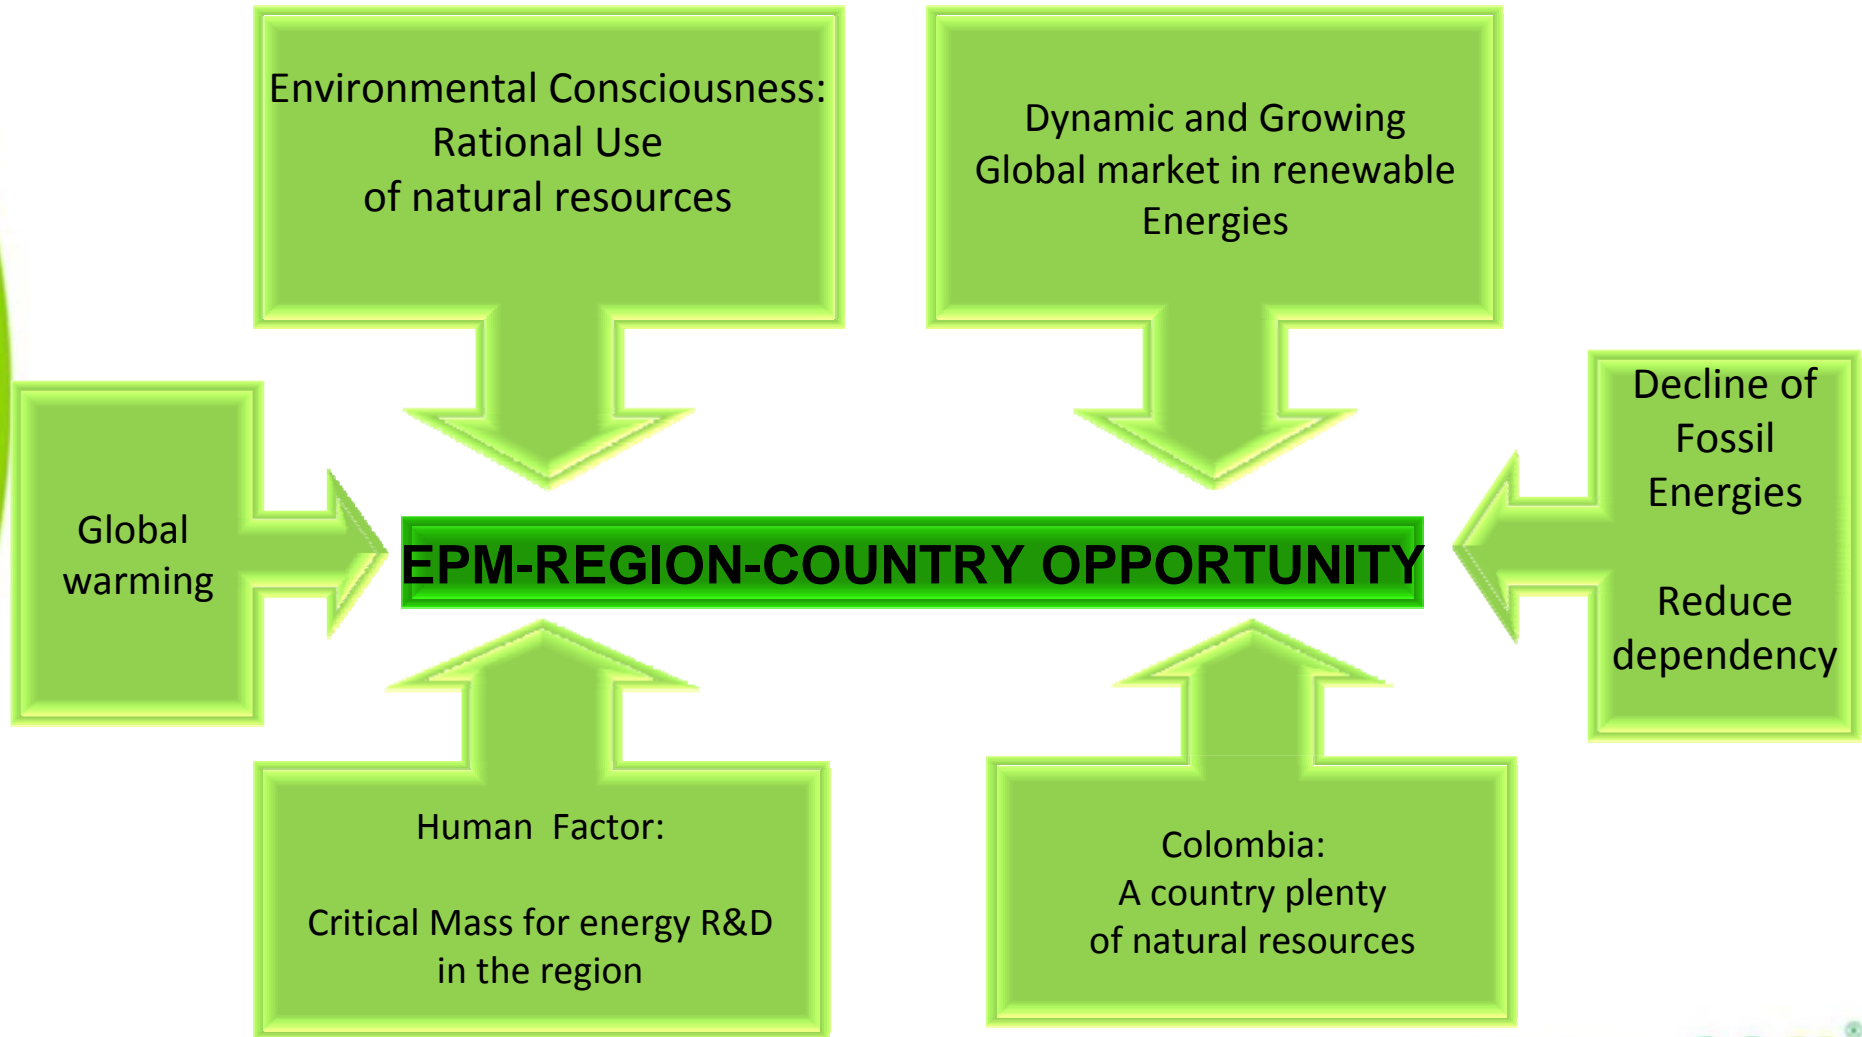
Environmental Consciousness:
Rational Use
of natural resources

Dynamic and Growing
Global market in renewable
Energies

Global warming

EPM-REGION-COUNTRY OPPORTUNITY

Decline of Fossil Energies

Reduce dependency

Human Factor:

Critical Mass for energy R&D in the region

Colombia:
A country plenty
of natural resources